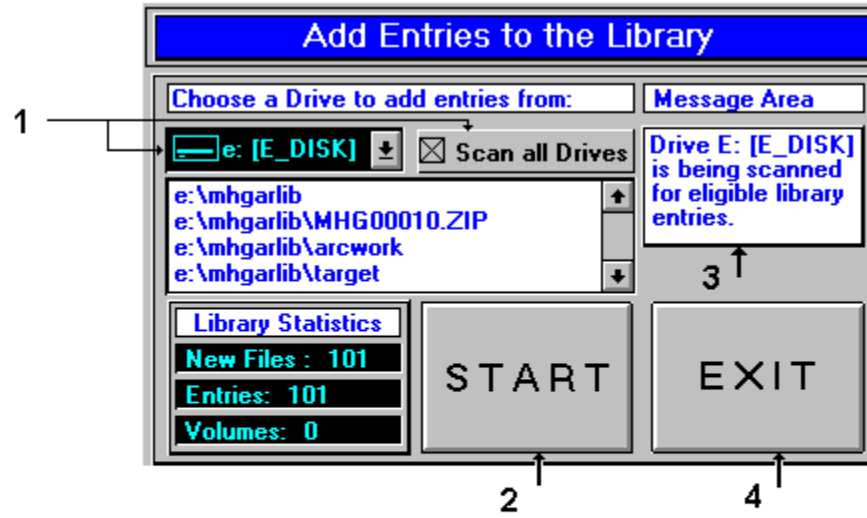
Add Entries to the Library

Choose a Drive to add entries from:

Message Area

1

e: [E_DISK]

Scan all Drives

Drive E: [E_DISK] is being scanned for eligible library entries.

e:\mhgarlib
e:\mhgarlib\MHG00010.ZIP
e:\mhgarlib\arcwork
e:\mhgarlib\target

3

Library Statistics

New Files : 101

Entries: 101

Volumes: 0

START

EXIT

2

4